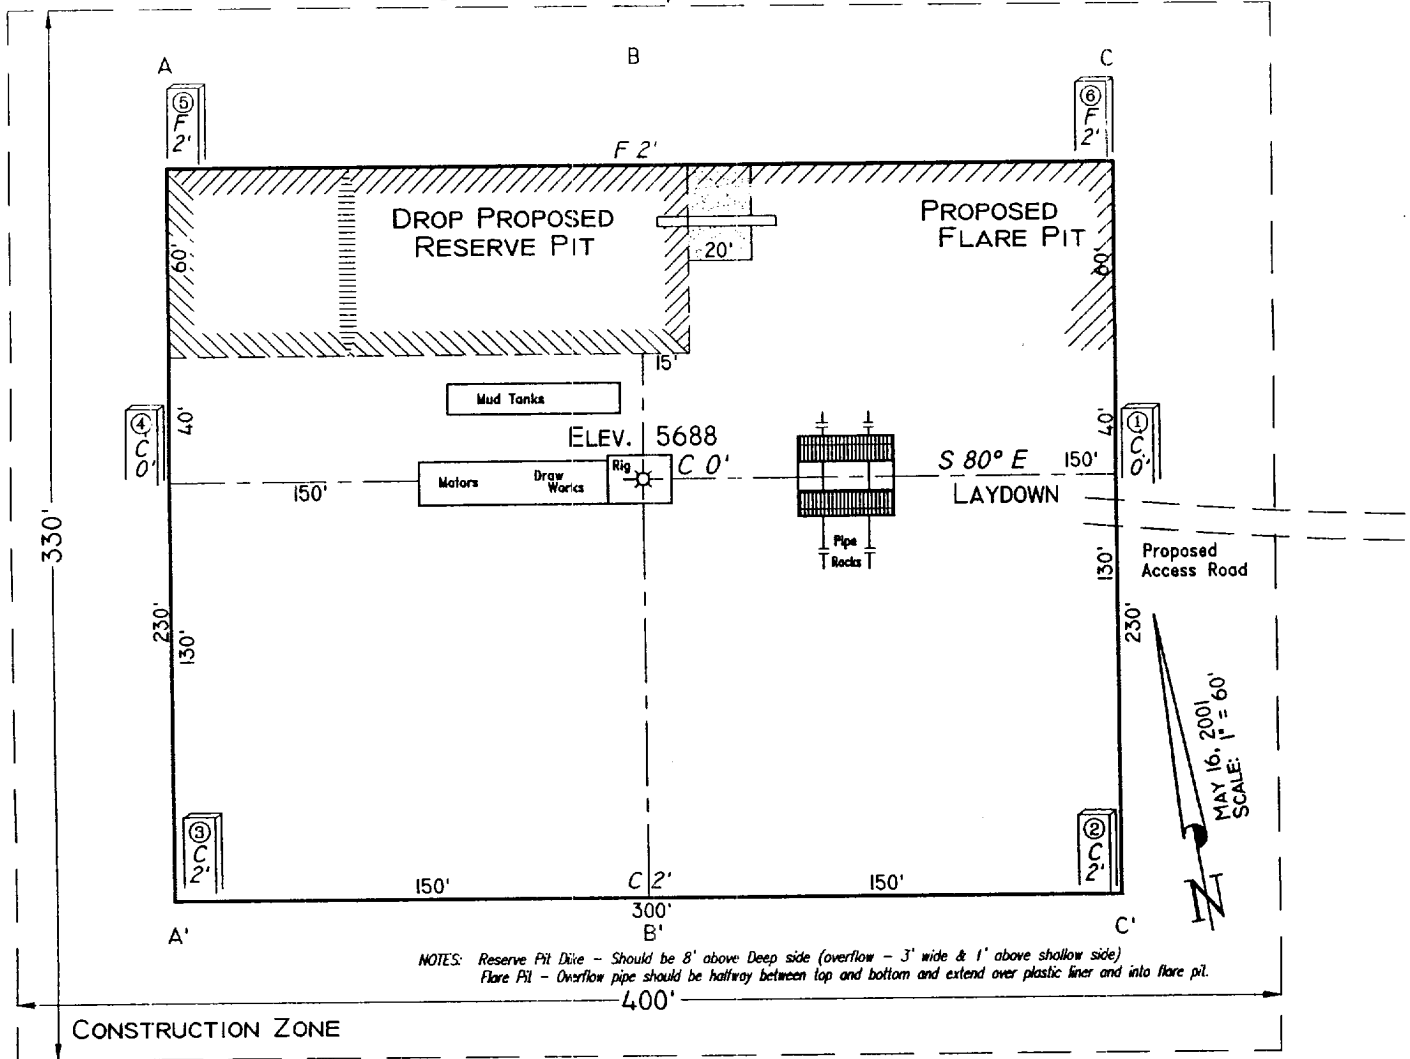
A B C

⑤ F 2'

⑥ F 2'

F 2'

DROP PROPOSED RESERVE PIT

PROPOSED FLARE PIT

60'

20'

60'

15'

Mud Tanks

④ C 0'

40'

ELEV. 5688

40'

① C 0'

Motors

Draw Works

Rig

C 0'

S 80° E

150'

150'

LAYDOWN

330'

Pipe Racks

Proposed Access Road

130'

230'

130'

230'

MAY 16, 2001
SCALE: 1" = 60'

③ C 2'

② C 2'

150'

C 2'

150'

300'

A'

B'

C'

N

NOTES: Reserve Pit Dike – Should be 8' above Deep side (overflow – 3' wide & 1' above shallow side)
Flare Pit – Overflow pipe should be halfway between top and bottom and extend over plastic liner and into flare pit.

400'

CONSTRUCTION ZONE